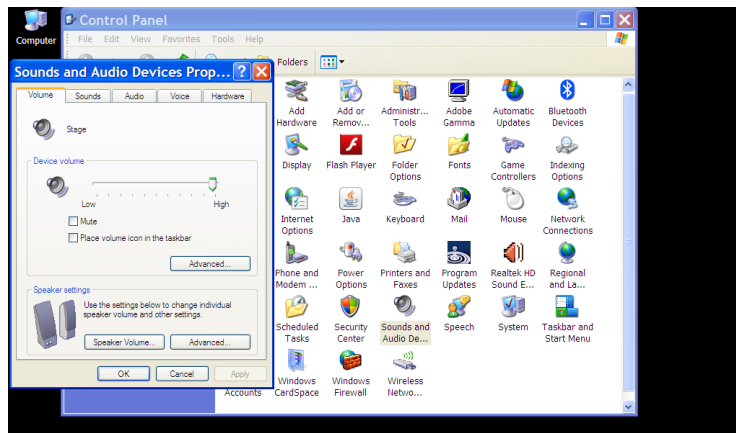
Computer

Control Panel

File Edit View Favorites Tools Help

Folders

Sounds and Audio Devices Prop...

Volume Sounds Audio Voice Hardware

Stage

Device volume

Low High

Mute

Place volume icon in the taskbar

Advanced...

Speaker settings

Use the settings below to change individual speaker volume and other settings.

Speaker Volume... Advanced...

OK Cancel Apply

Add Hardware
Add or Remov...
Administr... Tools
Adobe Gamma
Automatic Updates
Bluetooth Devices
Display
Flash Player
Folder Options
Fonts
Game Controllers
Indexing Options
Internet Options
Java
Keyboard
Mail
Mouse
Network Connections
Phone and Modem ...
Power Options
Printers and Faxes
Program Updates
Realtek HD Sound E...
Regional and La...
Scheduled Tasks
Security Center
Sounds and Audio De...
Speech
System
Taskbar and Start Menu
Accounts
Windows CardSpace
Windows Firewall
Wireless Netwo...